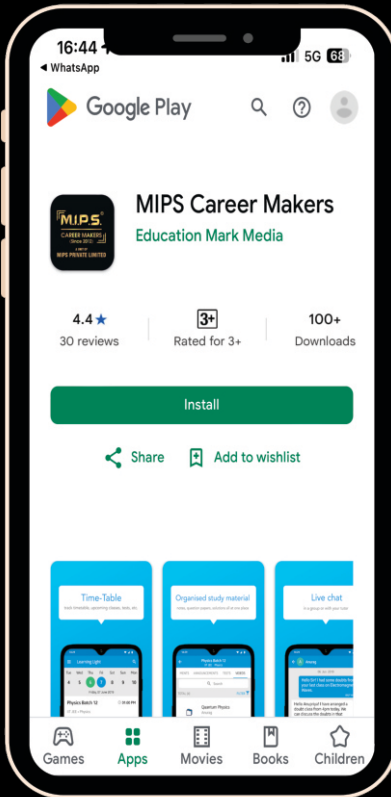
16:44
◂ WhatsApp
5G 68

Google Play

M.I.P.S.
CAREER MAKERS
(Since 2011)
A UNIT OF
MIPS PRIVATE LIMITED

MIPS Career Makers
Education Mark Media

4.4★
30 reviews

3+
Rated for 3+

100+
Downloads

Install

Share
Add to wishlist

Time-Table
Organised study material
Live chat

Physics Batch 12
Quantum Physics

Games
Apps
Movies
Books
Children